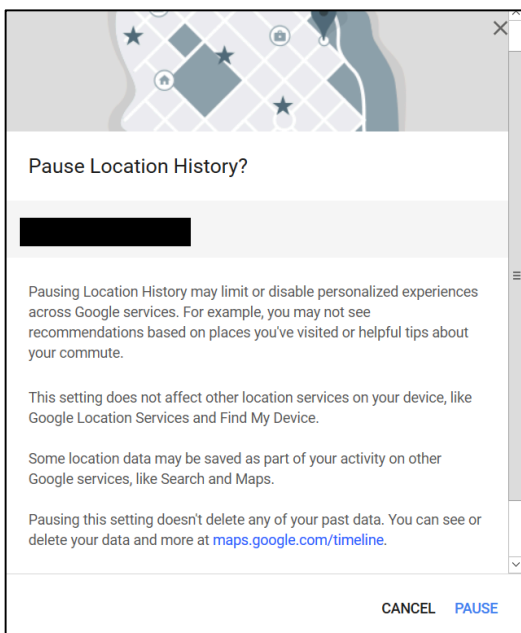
Pause Location History?

Pausing Location History may limit or disable personalized experiences across Google services. For example, you may not see recommendations based on places you've visited or helpful tips about your commute.

This setting does not affect other location services on your device, like Google Location Services and Find My Device.

Some location data may be saved as part of your activity on other Google services, like Search and Maps.

Pausing this setting doesn't delete any of your past data. You can see or delete your data and more at maps.google.com/timeline.

CANCEL PAUSE